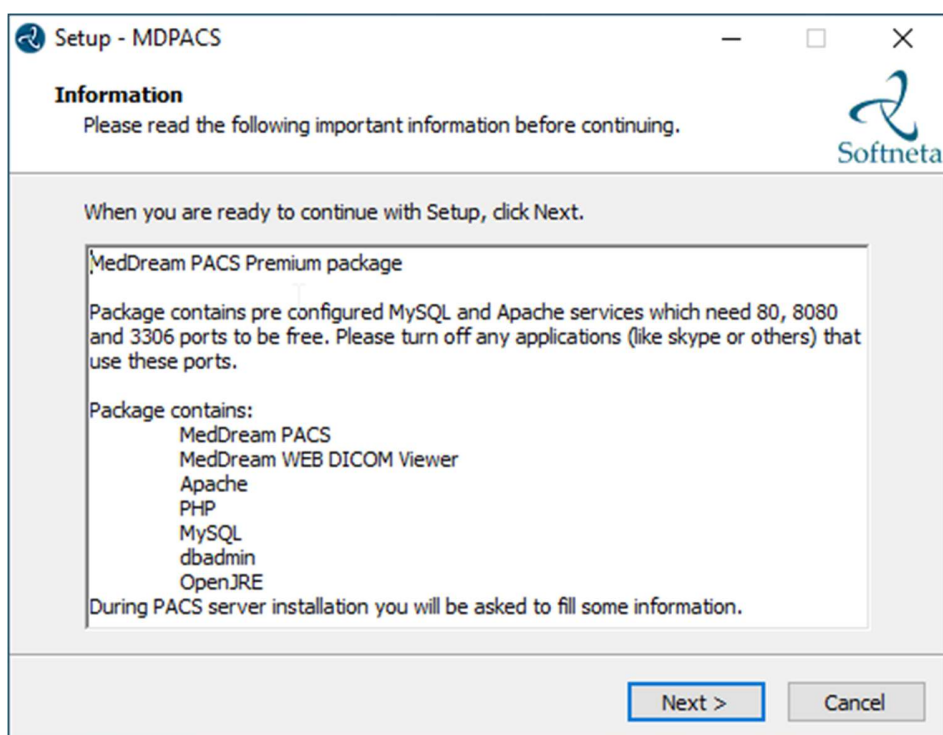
Setup - MDPACS

Information

Please read the following important information before continuing.

Softneta

When you are ready to continue with Setup, click Next.

MedDream PACS Premium package

Package contains pre configured MySQL and Apache services which need 80, 8080 and 3306 ports to be free. Please turn off any applications (like skype or others) that use these ports.

Package contains:
MedDream PACS
MedDream WEB DICOM Viewer
Apache
PHP
MySQL
dbadmin
OpenJRE
During PACS server installation you will be asked to fill some information.

Next >

Cancel